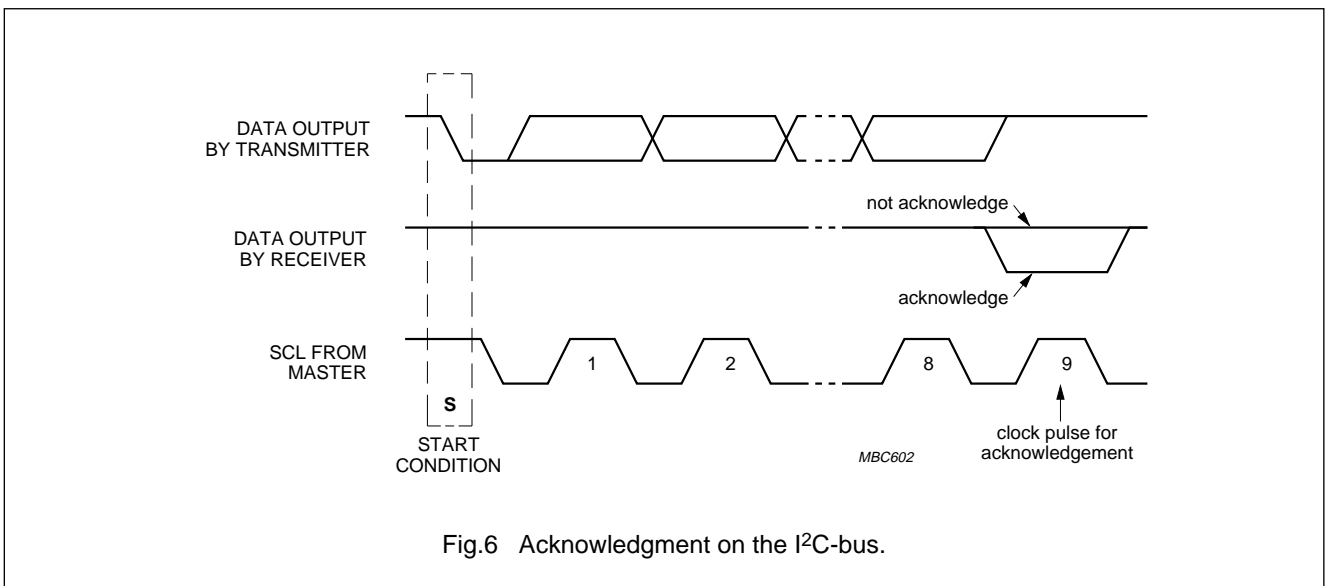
DATA OUTPUT BY TRANSMITTER

not acknowledge

DATA OUTPUT BY RECEIVER

acknowledge

SCL FROM MASTER

1

2

8

9

S

START CONDITION

MBC602

clock pulse for acknowledgement

Fig.6 Acknowledgment on the I$^2$C-bus.